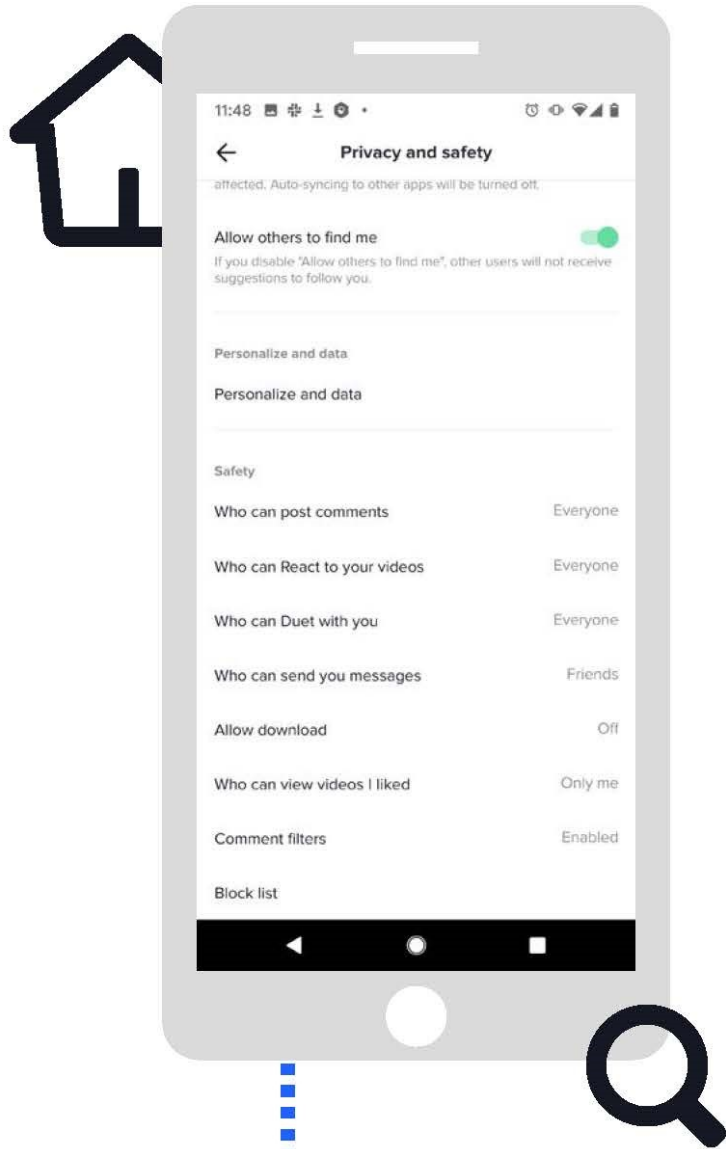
11:48

Privacy and safety

affected. Auto-syncing to other apps will be turned off.

Allow others to find me

If you disable "Allow others to find me", other users will not receive suggestions to follow you.

Personalize and data

Personalize and data

Safety

Who can post comments Everyone

Who can React to your videos Everyone

Who can Duet with you Everyone

Who can send you messages Friends

Allow download Off

Who can view videos I liked Only me

Comment filters Enabled

Block list